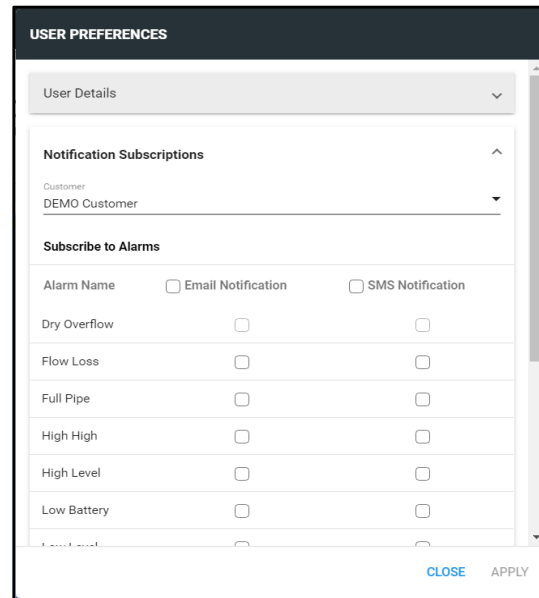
USER PREFERENCES

User Details

Notification Subscriptions

Customer
DEMO Customer

Subscribe to Alarms

| Alarm Name | Email Notification | SMS Notification |
|---|---|---|
| Dry Overflow | | |
| Flow Loss | | |
| Full Pipe | | |
| High High | | |
| High Level | | |
| Low Battery | | |
| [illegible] | | |

CLOSE APPLY